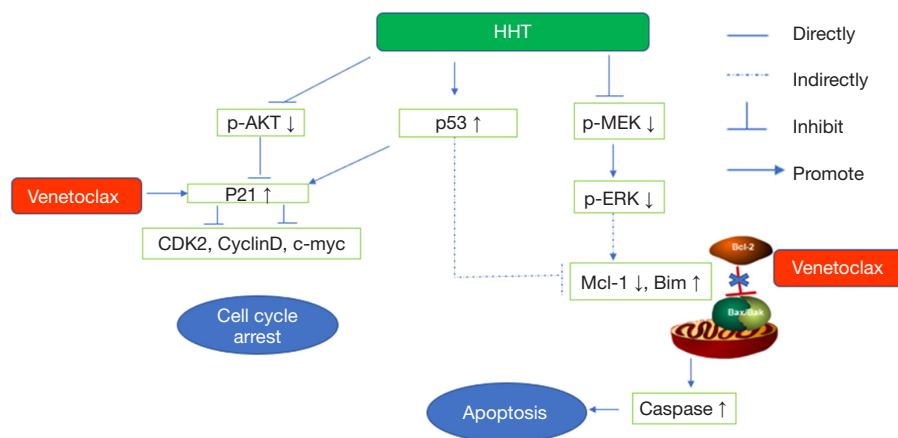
HHT

Directly

Indirectly

Inhibit

Promote

p-AKT ↓

p53 ↑

p-MEK ↓

Venetoclax

P21 ↑

p-ERK ↓

CDK2, CyclinD, c-myc

Bcl-2

Venetoclax

Mcl-1 ↓, Bim ↑

Bax/Bak

Cell cycle arrest

Apoptosis

Caspase ↑